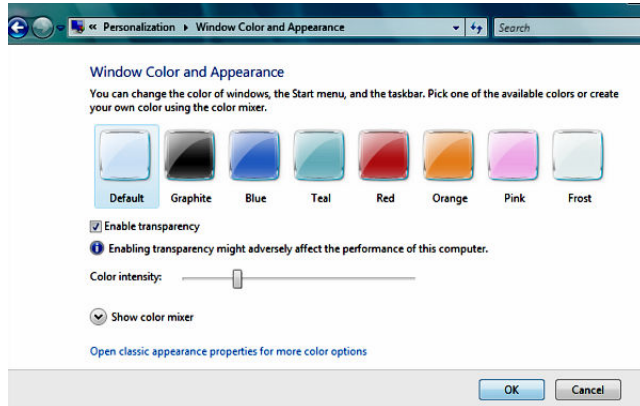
« Personalization ▸ Window Color and Appearance

Search

Window Color and Appearance

You can change the color of windows, the Start menu, and the taskbar. Pick one of the available colors or create your own color using the color mixer.

Default Graphite Blue Teal Red Orange Pink Frost

Enable transparency

Enabling transparency might adversely affect the performance of this computer.

Color intensity:

Show color mixer

Open classic appearance properties for more color options

OK Cancel